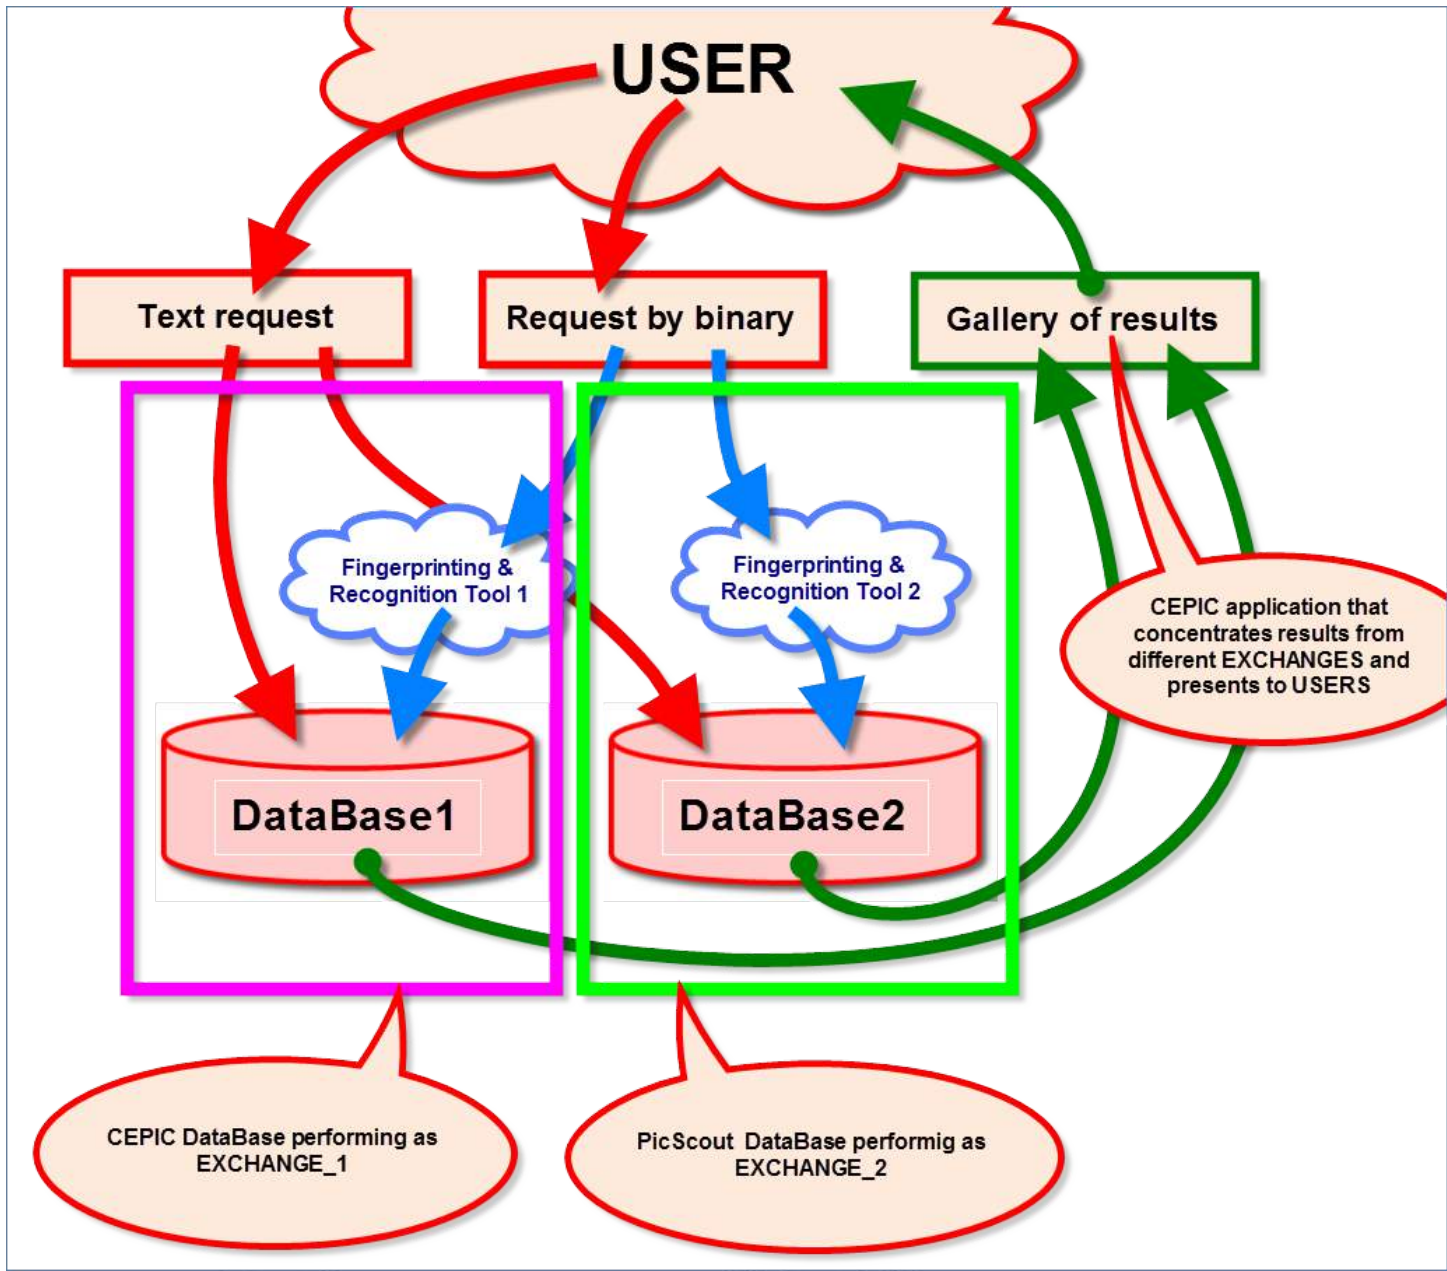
USER

Text request

Request by binary

Gallery of results

Fingerprinting & Recognition Tool 1

Fingerprinting & Recognition Tool 2

CEPIC application that concentrates results from different EXCHANGES and presents to USERS

DataBase1

DataBase2

CEPIC DataBase performing as EXCHANGE_1

PicScout DataBase performig as EXCHANGE_2